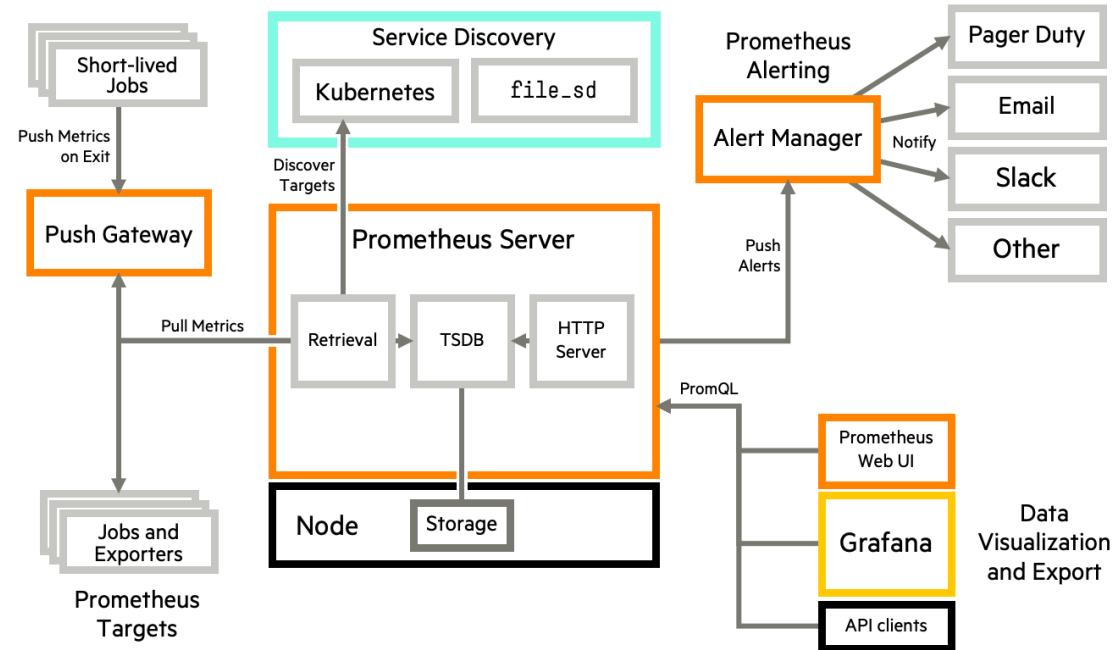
Short-lived Jobs

Push Metrics on Exit

Push Gateway

Pull Metrics

Jobs and Exporters

Prometheus Targets

Service Discovery

Kubernetes

file_sd

Discover Targets

Prometheus Server

Retrieval

TSDB

HTTP Server

Node

Storage

Prometheus Alerting

Alert Manager

Notify

Pager Duty

Email

Slack

Other

Push Alerts

PromQL

Prometheus Web UI

Grafana

API clients

Data Visualization and Export